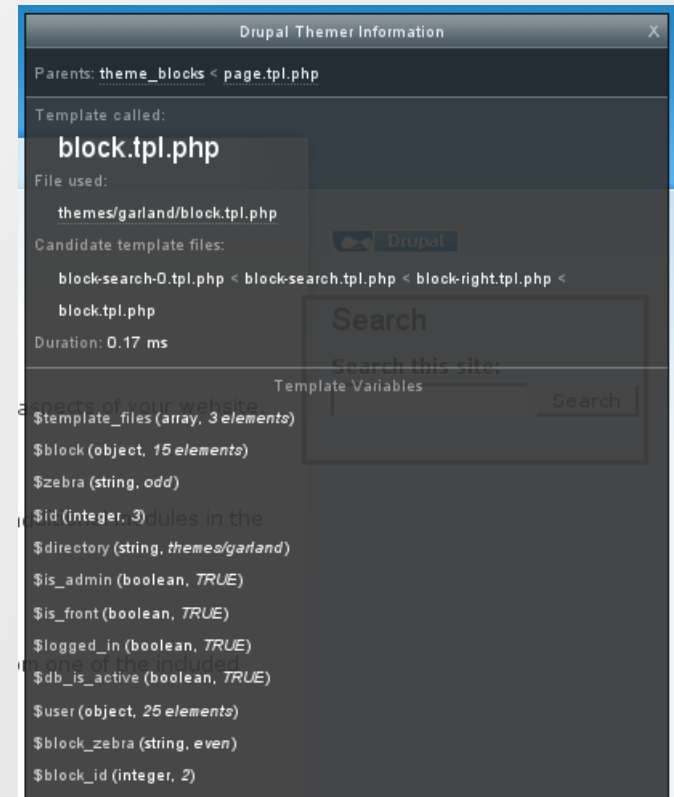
Drupal Themer Information X

Parents: theme_blocks < page.tpl.php

Template called:

block.tpl.php

File used:

themes/garland/block.tpl.php

Candidate template files:

block-search-0.tpl.php < block-search.tpl.php < block-right.tpl.php < block.tpl.php

Duration: 0.17 ms

Template Variables

$template_files (array, 3 elements)
$block (object, 15 elements)
$zebra (string, odd)
$id (integer, 3)
$directory (string, themes/garland)
$is_admin (boolean, TRUE)
$is_front (boolean, TRUE)
$logged_in (boolean, TRUE)
$db_is_active (boolean, TRUE)
$user (object, 25 elements)
$block_zebra (string, even)
$block_id (integer, 2)

Drupal

Search

Search this site:

Search

aspects of your website

dules in the

n one of the included